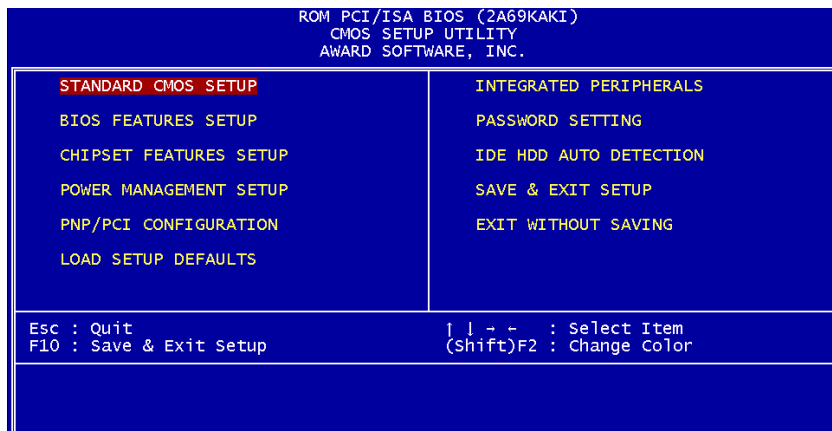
ROM PCI/ISA BIOS (2A69KAKI)
CMOS SETUP UTILITY
AWARD SOFTWARE, INC.

STANDARD CMOS SETUP

BIOS FEATURES SETUP

CHIPSET FEATURES SETUP

POWER MANAGEMENT SETUP

PNP/PCI CONFIGURATION

LOAD SETUP DEFAULTS

INTEGRATED PERIPHERALS

PASSWORD SETTING

IDE HDD AUTO DETECTION

SAVE & EXIT SETUP

EXIT WITHOUT SAVING

Esc : Quit
F10 : Save & Exit Setup

↑ ↓ → ← : Select Item
(Shift)F2 : Change Color